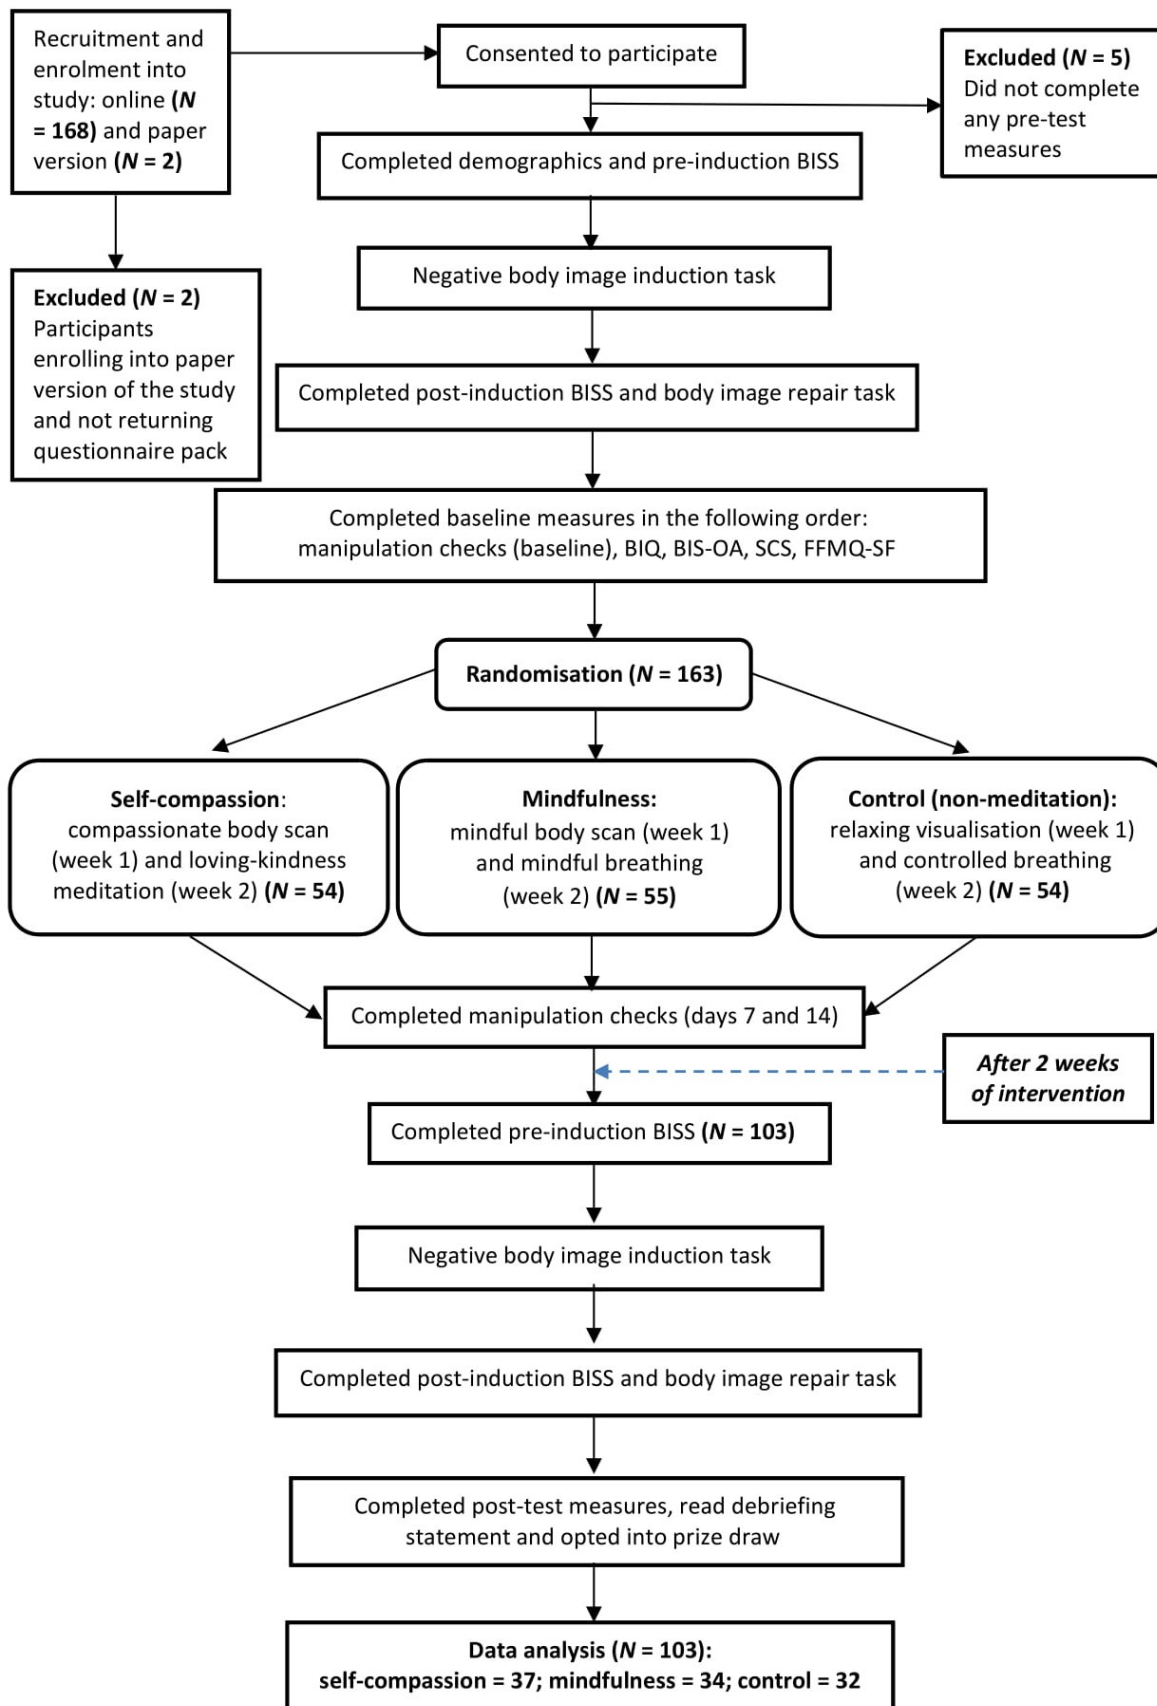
Recruitment and enrolment into study: online (N = 168) and paper version (N = 2)

Consented to participate

Excluded (N = 5)
Did not complete any pre-test measures

Completed demographics and pre-induction BISS

Excluded (N = 2)
Participants enrolling into paper version of the study and not returning questionnaire pack

Negative body image induction task

Completed post-induction BISS and body image repair task

Completed baseline measures in the following order: manipulation checks (baseline), BIQ, BIS-OA, SCS, FFMQ-SF

Randomisation (N = 163)

Self-compassion: compassionate body scan (week 1) and loving-kindness meditation (week 2) (N = 54)

Mindfulness: mindful body scan (week 1) and mindful breathing (week 2) (N = 55)

Control (non-meditation): relaxing visualisation (week 1) and controlled breathing (week 2) (N = 54)

Completed manipulation checks (days 7 and 14)

After 2 weeks of intervention

Completed pre-induction BISS (N = 103)

Negative body image induction task

Completed post-induction BISS and body image repair task

Completed post-test measures, read debriefing statement and opted into prize draw

Data analysis (N = 103):
self-compassion = 37; mindfulness = 34; control = 32